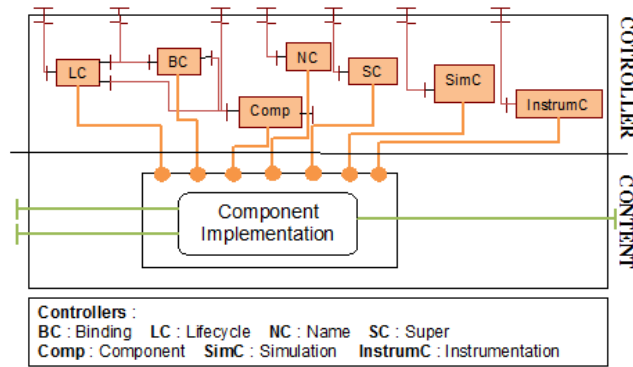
LC
BC
NC
SC
SimC
InstrumC
Comp
CONTROLLER
CONTENT
Component Implementation

**Controllers** :
**BC** : Binding **LC** : Lifecycle **NC** : Name **SC** : Super
**Comp** : Component **SimC** : Simulation **InstrumC** : Instrumentation